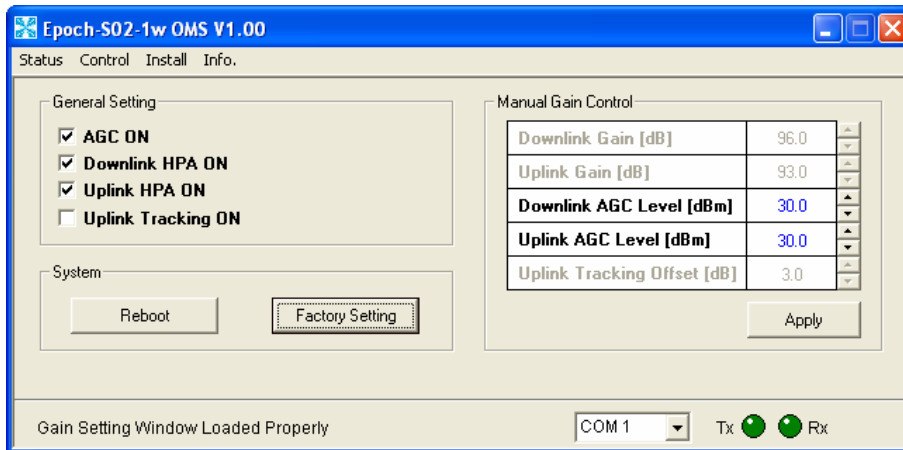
Epoch-S02-1w OMS V1.00

Status Control Install Info.

General Setting

AGC ON
Downlink HPA ON
Uplink HPA ON
Uplink Tracking ON

System

Reboot
Factory Setting

Manual Gain Control

| Downlink Gain [dB] | 96.0 |
|---|---|
| Uplink Gain [dB] | 93.0 |
| Downlink AGC Level [dBm] | 30.0 |
| Uplink AGC Level [dBm] | 30.0 |
| Uplink Tracking Offset [dB] | 3.0 |

Apply

Gain Setting Window Loaded Properly

COM 1

Tx Rx